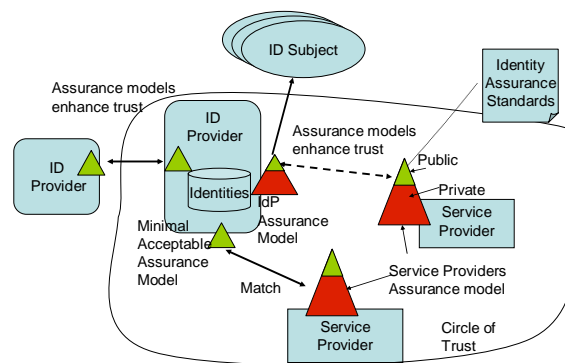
ID Subject

Identity Assurance Standards

Assurance models enhance trust

ID Provider

ID Provider

Identities

Assurance models enhance trust

IdP Assurance Model

Public

Private

Service Provider

Minimal Acceptable Assurance Model

Match

Service Providers Assurance model

Service Provider

Circle of Trust